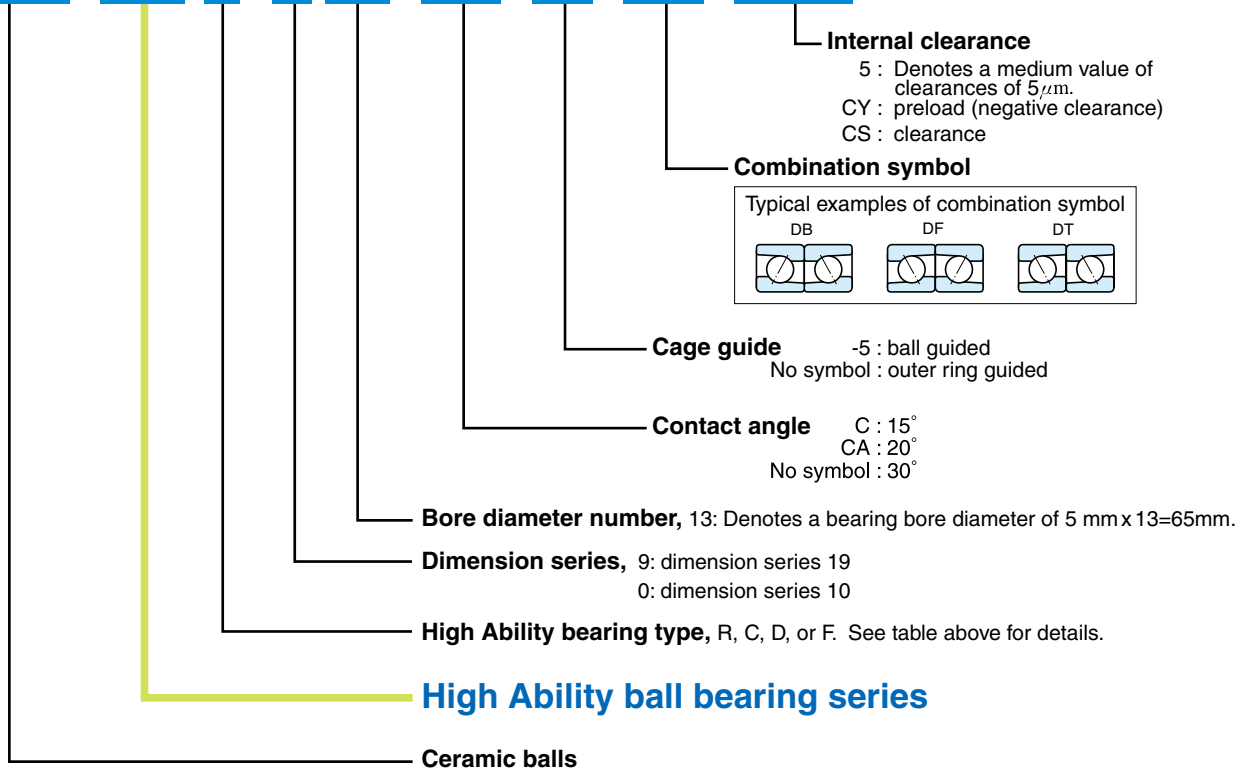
Internal clearance

5 : Denotes a medium value of clearances of 5$\mu$m.
CY : preload (negative clearance)
CS : clearance

Combination symbol

Typical examples of combination symbol
DB DF DT

Cage guide -5 : ball guided
No symbol : outer ring guided

Contact angle C : 15°
CA : 20°
No symbol : 30°

Bore diameter number, 13: Denotes a bearing bore diameter of 5 mm x 13=65mm.

Dimension series, 9: dimension series 19
0: dimension series 10

High Ability bearing type, R, C, D, or F. See table above for details.

High Ability ball bearing series

Ceramic balls